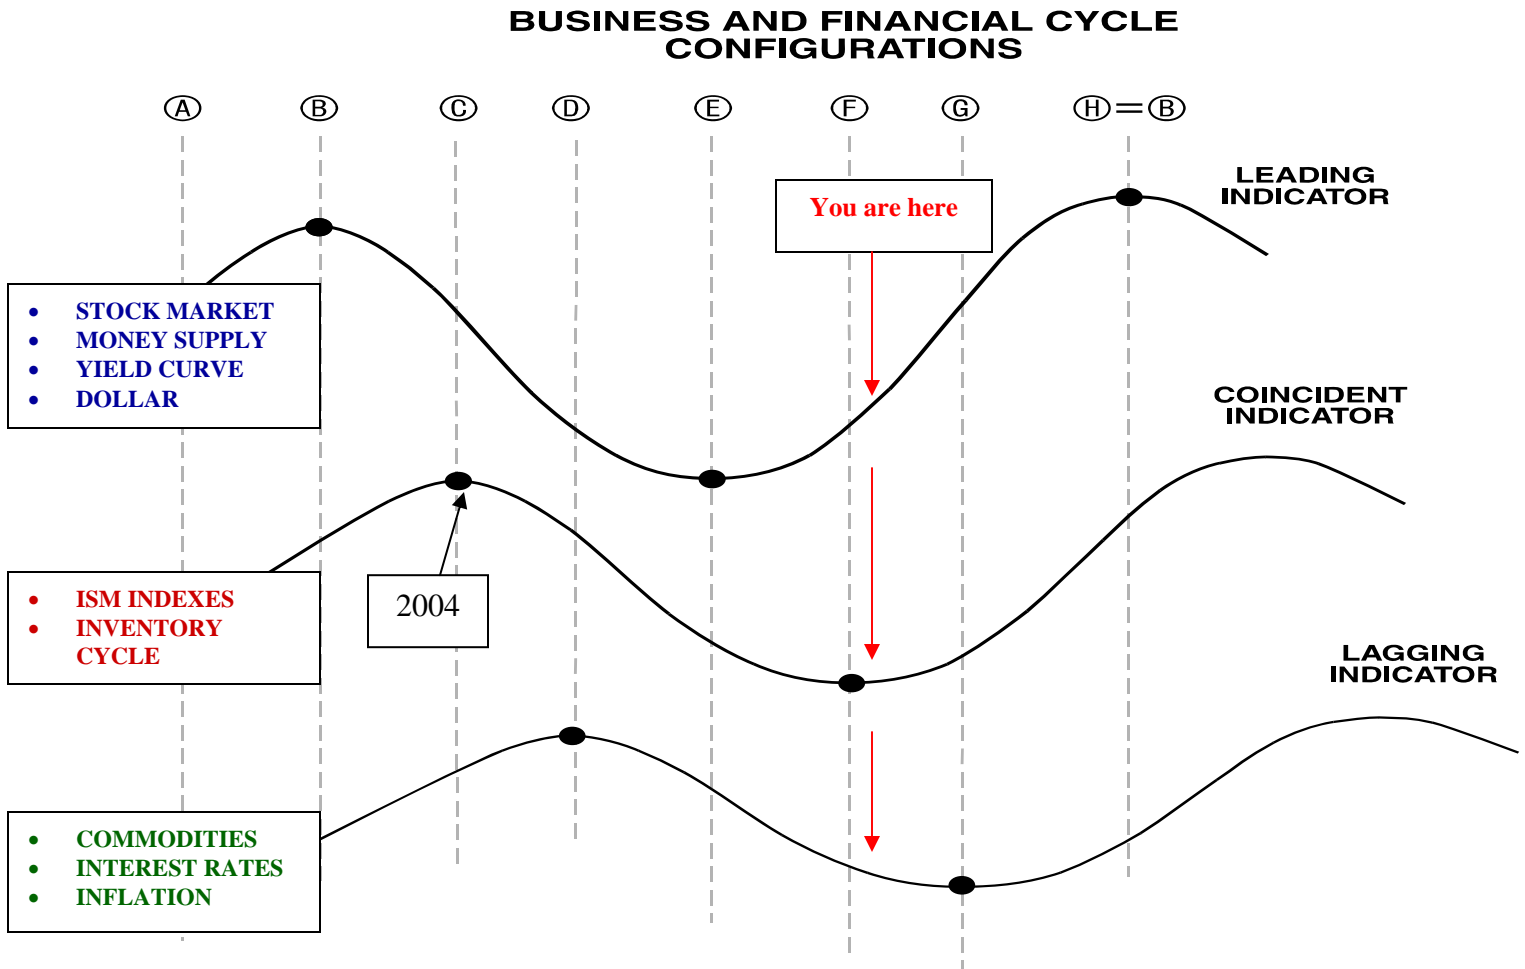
BUSINESS AND FINANCIAL CYCLE CONFIGURATIONS

A B C D E F G H = B

You are here

LEADING INDICATOR

• STOCK MARKET
• MONEY SUPPLY
• YIELD CURVE
• DOLLAR

COINCIDENT INDICATOR

• ISM INDEXES
• INVENTORY CYCLE

2004

LAGGING INDICATOR

• COMMODITIES
• INTEREST RATES
• INFLATION